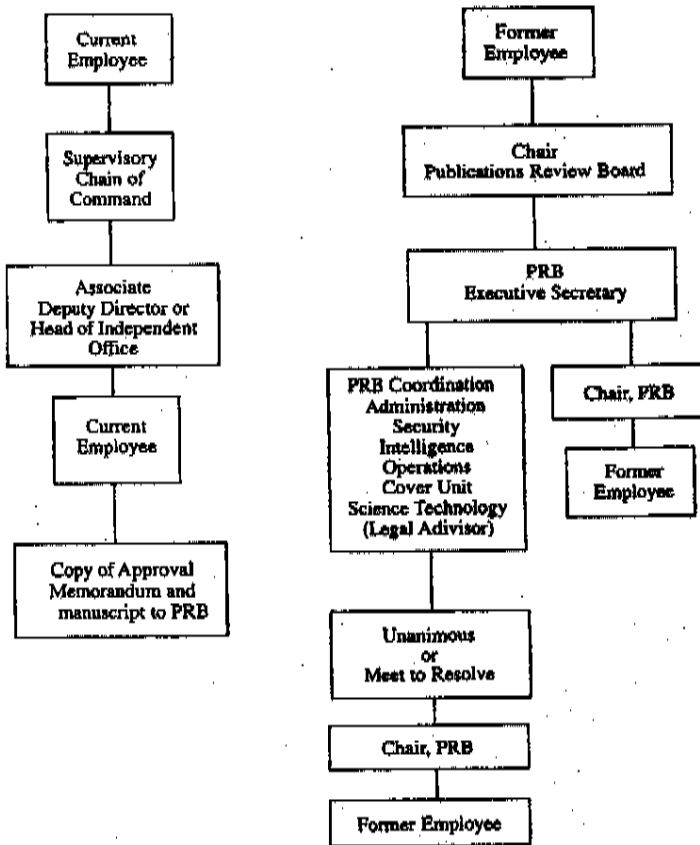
Current Employee

Supervisory Chain of Command

Associate Deputy Director or Head of Independent Office

Current Employee

Copy of Approval Memorandum and manuscript to PRB

Former Employee

Chair Publications Review Board

PRB Executive Secretary

PRB Coordination Administration Security Intelligence Operations Cover Unit Science Technology (Legal Adivisor)

Chair, PRB

Former Employee

Unanimous or Meet to Resolve

Chair, PRB

Former Employee